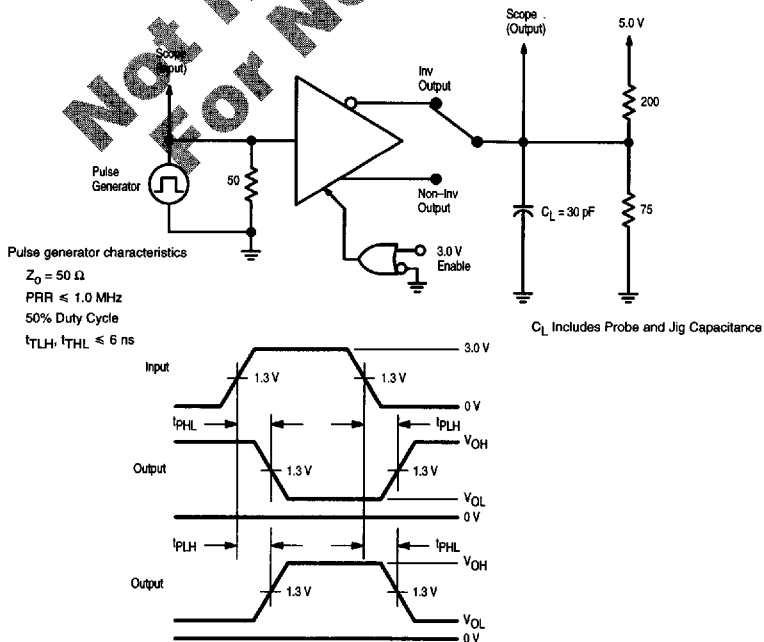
Not For New

Scope (Input)

Pulse Generator

50

Inv Output

Non–Inv Output

3.0 V Enable

Scope (Output)

5.0 V

200

$C_L$ = 30 pF

75

Pulse generator characteristics

$Z_O$ = 50 Ω

PRR ≤ 1.0 MHz

50% Duty Cycle

$t_{TLH}$, $t_{THL}$ ≤ 6 ns

$C_L$ Includes Probe and Jig Capacitance

Input

1.3 V

1.3 V

3.0 V

0 V

$t_{PHL}$

$t_{PLH}$

$V_{OH}$

Output

1.3 V

1.3 V

$V_{OL}$

0 V

$t_{PLH}$

$t_{PHL}$

$V_{OH}$

Output

1.3 V

1.3 V

$V_{OL}$

0 V